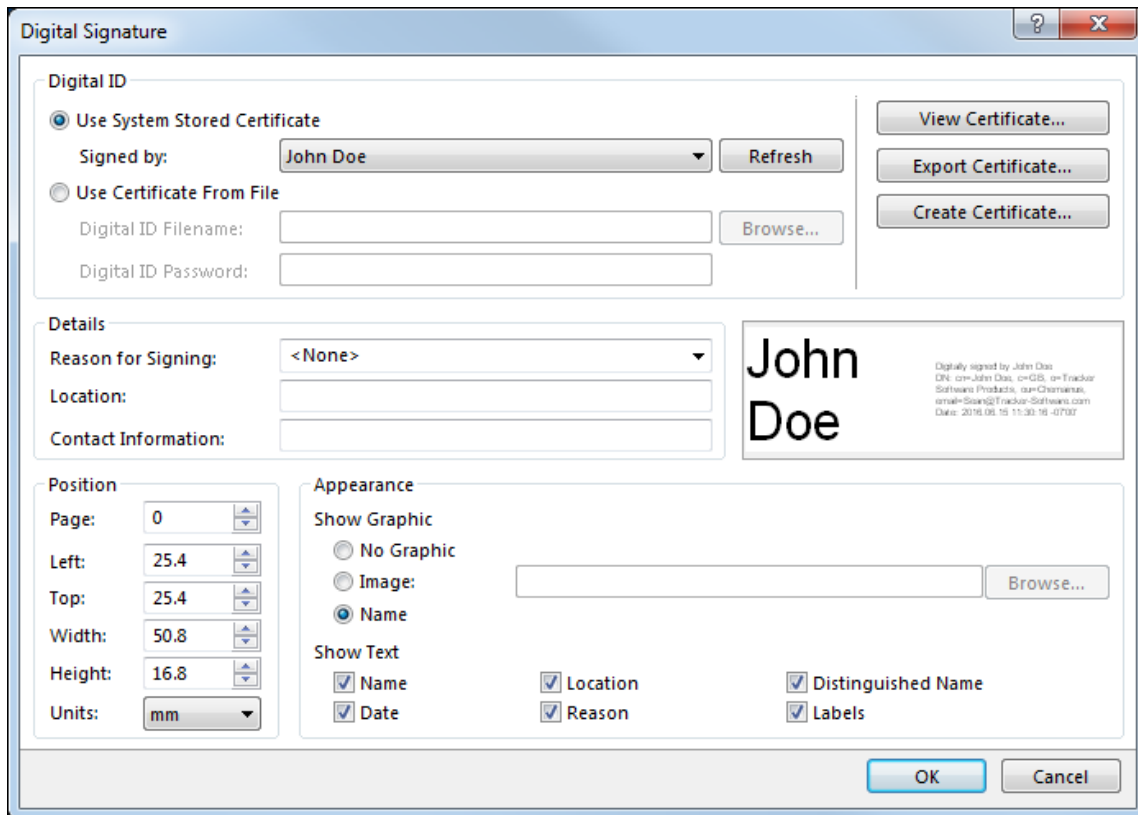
Digital Signature

?
X

Digital ID

Use System Stored Certificate

Signed by: John Doe Refresh

Use Certificate From File

Digital ID Filename: Browse...

Digital ID Password:

View Certificate...

Export Certificate...

Create Certificate...

Details

Reason for Signing: <None>

Location:

Contact Information:

John Doe

Digitally signed by John Doe
DN: cn=John Doe, c=GB, o=Tracker Software Products, ou=Chemainus, email=Sian@Tracker-Software.com
Date: 2016.06.15 11:30:16 -07'00'

Position

Page: 0

Left: 25.4

Top: 25.4

Width: 50.8

Height: 16.8

Units: mm

Appearance

Show Graphic

No Graphic

Image: Browse...

Name

Show Text

Name Location Distinguished Name

Date Reason Labels

OK Cancel